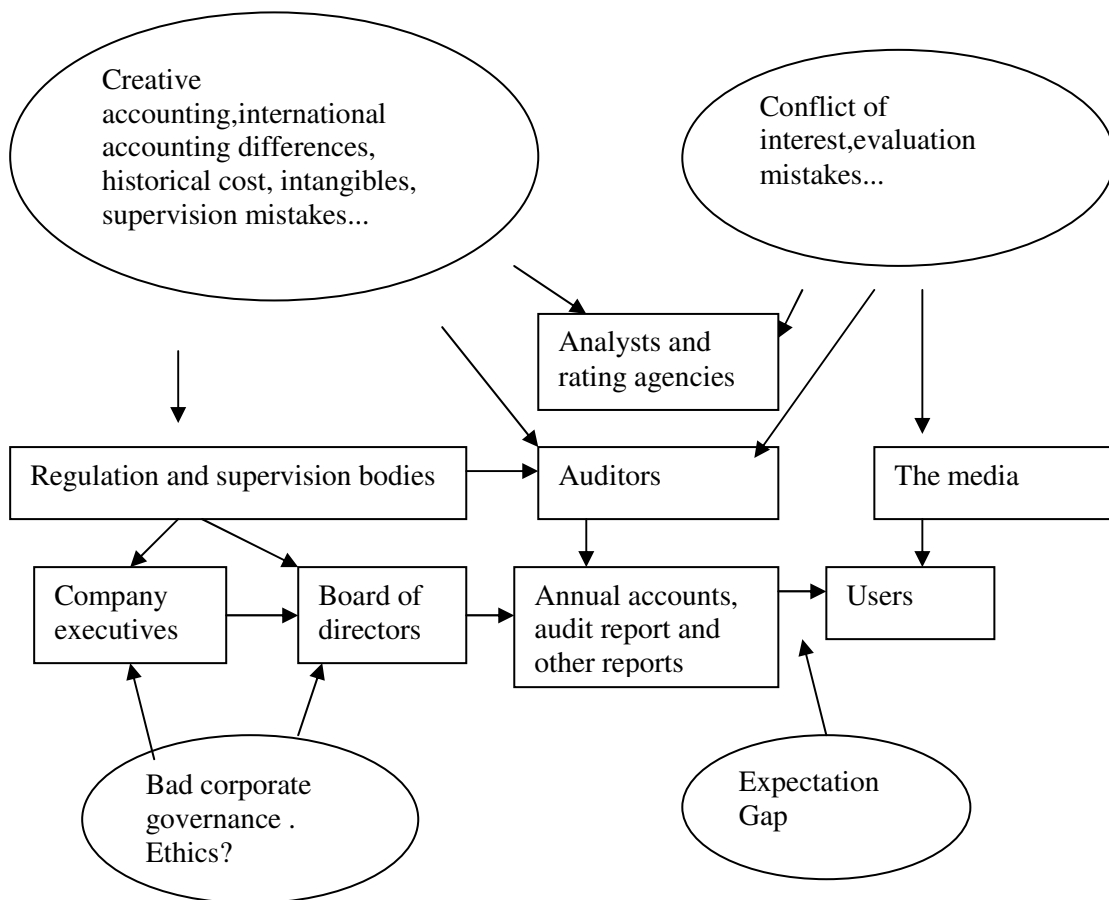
Creative accounting,international accounting differences, historical cost, intangibles, supervision mistakes...

Conflict of interest,evaluation mistakes...

Analysts and rating agencies

Regulation and supervision bodies

Auditors

The media

Company executives

Board of directors

Annual accounts, audit report and other reports

Users

Bad corporate governance . Ethics?

Expectation Gap